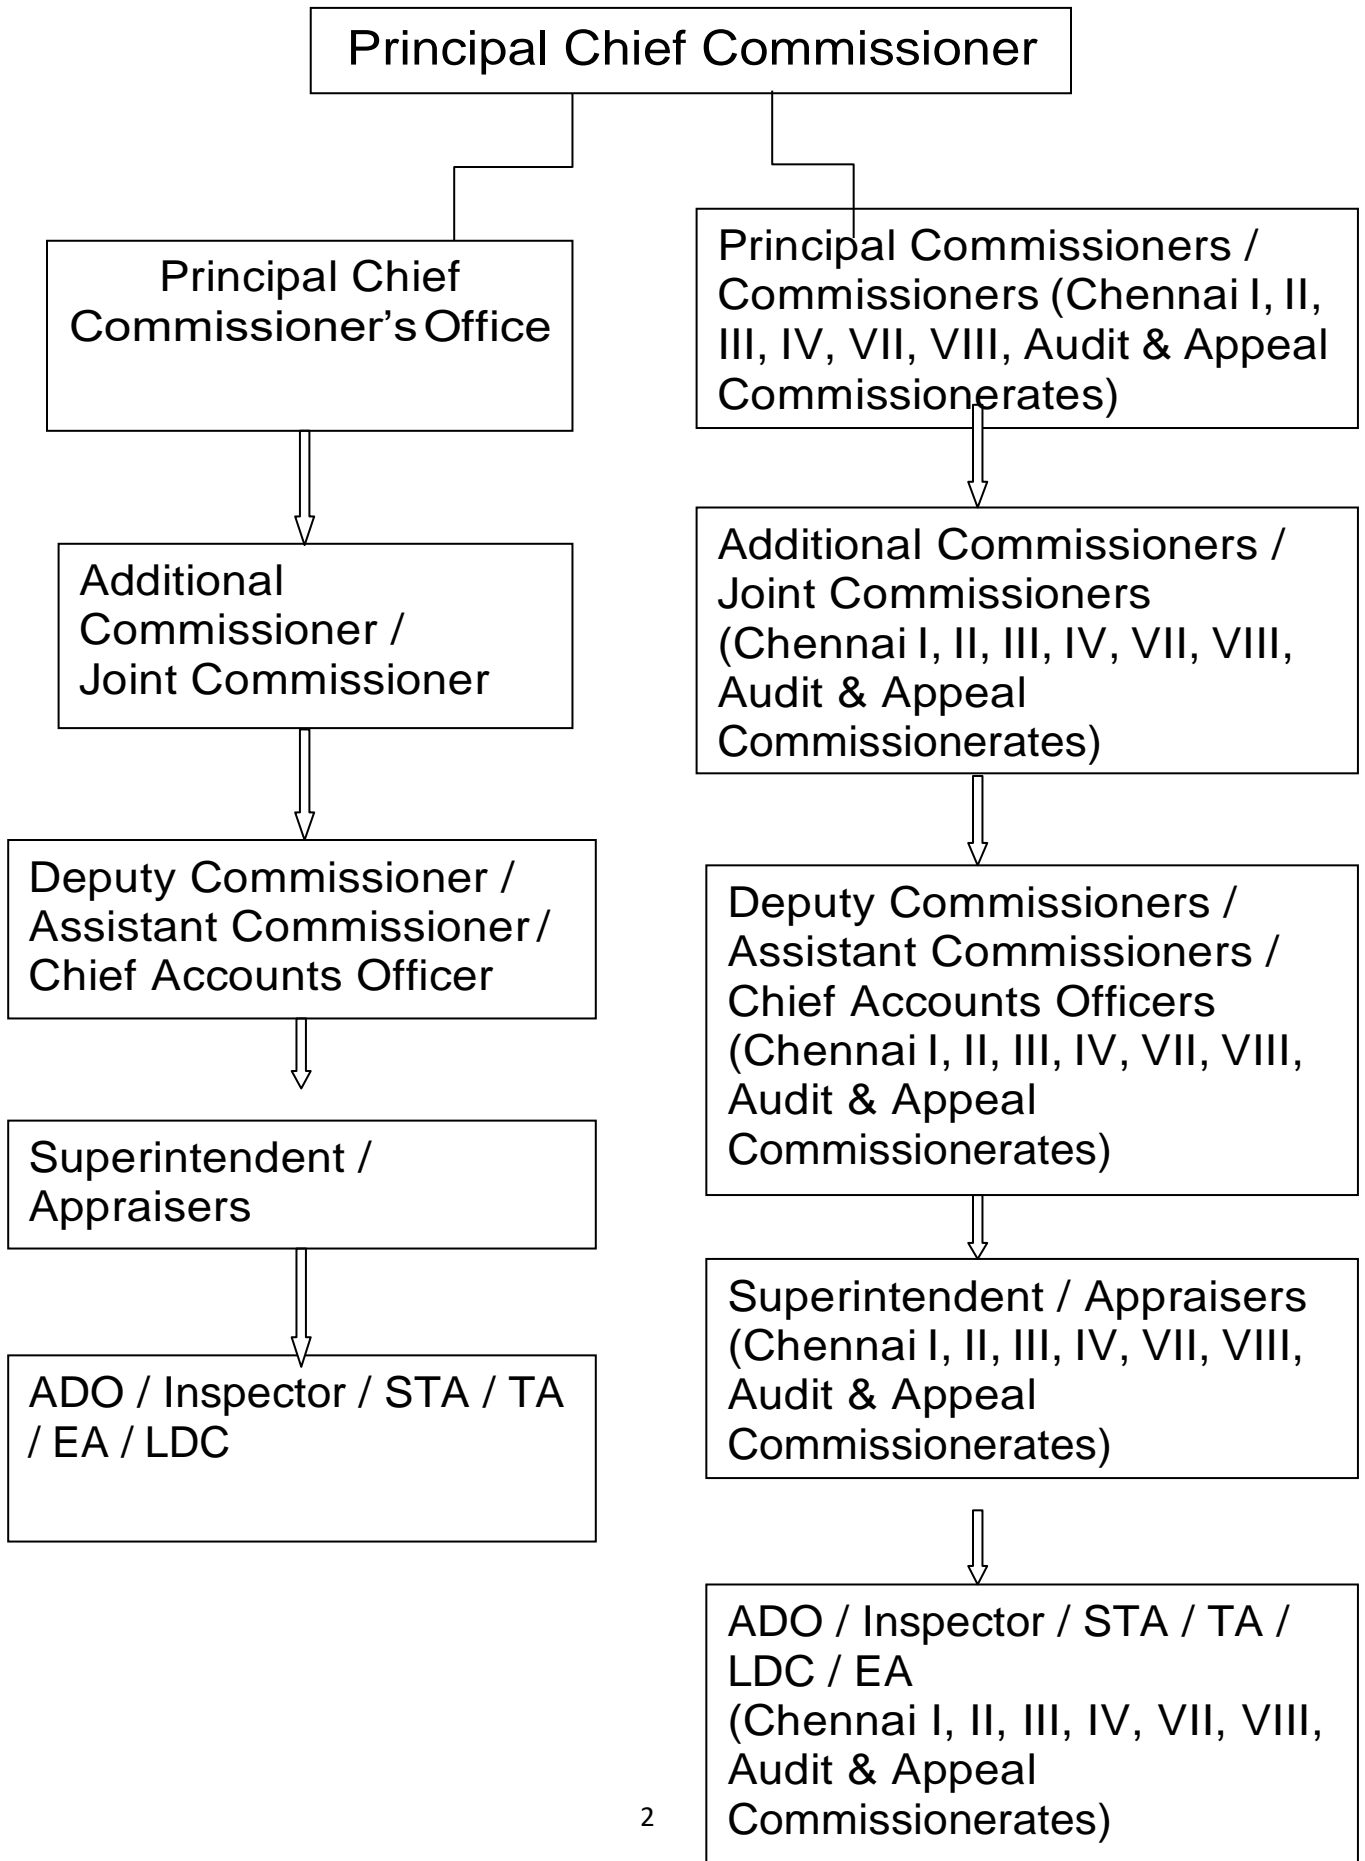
Principal Chief Commissioner

Principal Chief Commissioner's Office

Additional Commissioner / Joint Commissioner

Deputy Commissioner / Assistant Commissioner / Chief Accounts Officer

Superintendent / Appraisers

ADO / Inspector / STA / TA / EA / LDC

Principal Commissioners / Commissioners (Chennai I, II, III, IV, VII, VIII, Audit & Appeal Commissionerates)

Additional Commissioners / Joint Commissioners (Chennai I, II, III, IV, VII, VIII, Audit & Appeal Commissionerates)

Deputy Commissioners / Assistant Commissioners / Chief Accounts Officers (Chennai I, II, III, IV, VII, VIII, Audit & Appeal Commissionerates)

Superintendent / Appraisers (Chennai I, II, III, IV, VII, VIII, Audit & Appeal Commissionerates)

ADO / Inspector / STA / TA / LDC / EA (Chennai I, II, III, IV, VII, VIII, Audit & Appeal Commissionerates)

2